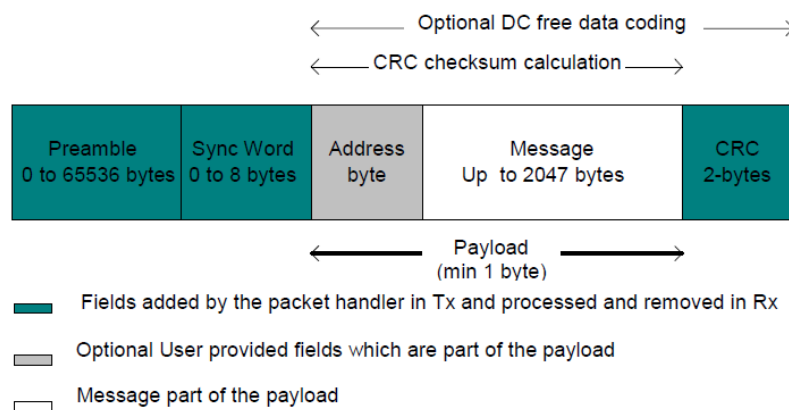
Optional DC free data coding

CRC checksum calculation

| Preamble 0 to 65536 bytes | Sync Word 0 to 8 bytes | Address byte | Message Up to 2047 bytes | CRC 2-bytes |
|---|---|---|---|---|

Payload
(min 1 byte)

Fields added by the packet handler in Tx and processed and removed in Rx

Optional User provided fields which are part of the payload

Message part of the payload